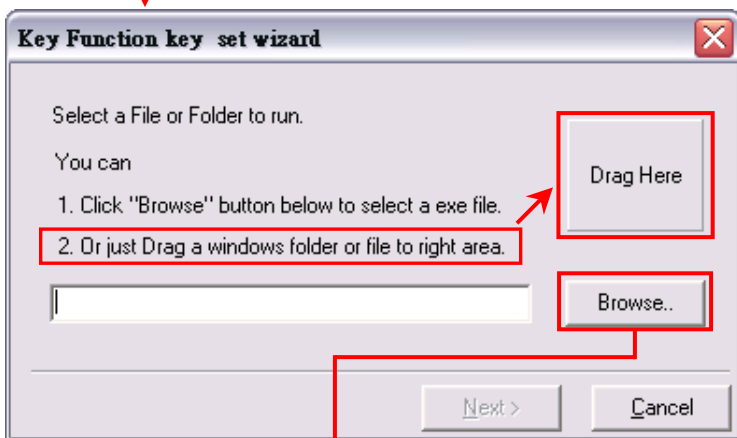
Key Function key set wizard

Select a File or Folder to run.

You can

1. Click "Browse" button below to select a exe file.

2. Or just Drag a windows folder or file to right area.

Drag Here

Browse..

Next >

Cancel